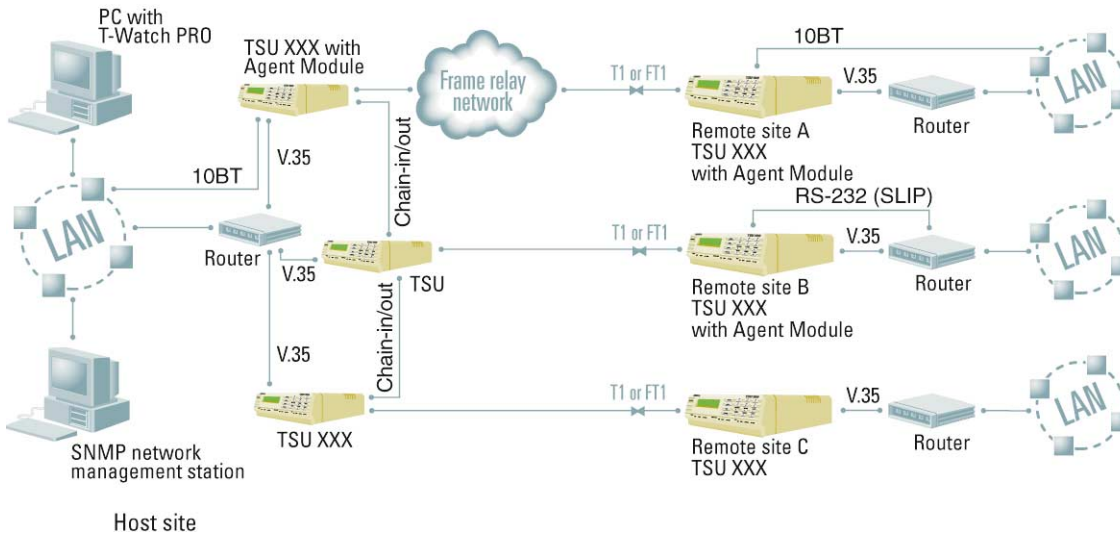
PC with
T-Watch PRO

TSU XXX with
Agent Module

Frame relay
network

T1 or FT1

10BT

V.35

LAN

Remote site A
TSU XXX
with Agent Module

Router

10BT

V.35

Chain-in/out

LAN

Router

V.35

TSU

T1 or FT1

RS-232 (SLIP)

V.35

LAN

Remote site B
TSU XXX
with Agent Module

Router

Chain-in/out

V.35

T1 or FT1

V.35

LAN

TSU XXX

Remote site C
TSU XXX

Router

SNMP network
management station

Host site